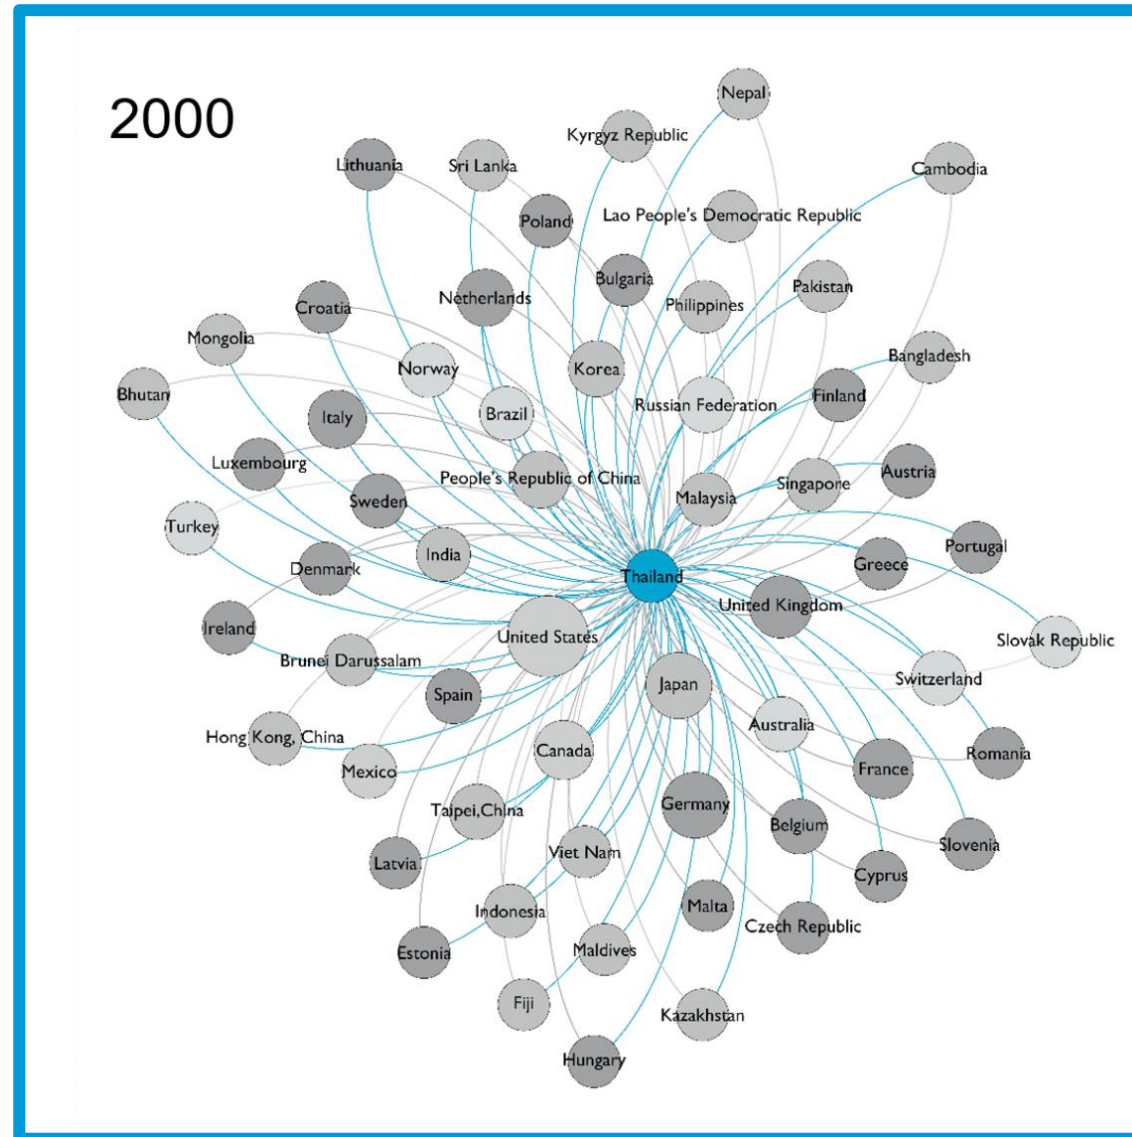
2000

Nepal
Kyrgyz Republic
Lithuania
Sri Lanka
Cambodia
Poland
Lao People's Democratic Republic
Bulgaria
Netherlands
Pakistan
Croatia
Philippines
Mongolia
Bangladesh
Norway
Korea
Bhutan
Brazil
Russian Federation
Finland
Italy
Luxembourg
Austria
People's Republic of China
Malaysia
Singapore
Sweden
Turkey
Portugal
India
Denmark
Thailand
Greece
United Kingdom
Ireland
Slovak Republic
United States
Brunei Darussalam
Switzerland
Japan
Spain
Australia
Hong Kong, China
Romania
Canada
Mexico
France
Germany
Taipei,China
Belgium
Slovenia
Viet Nam
Latvia
Cyprus
Malta
Indonesia
Czech Republic
Estonia
Maldives
Fiji
Kazakhstan
Hungary